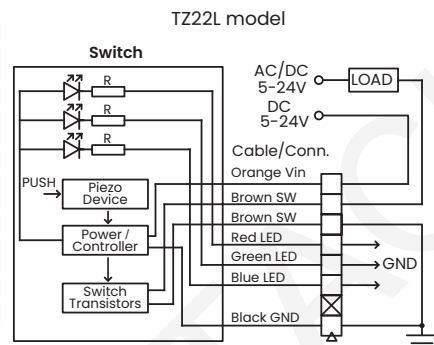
TZ22L model

Switch

R

R

R

PUSH

Piezo Device

Power / Controller

Switch Transistors

AC/DC 5-24V

LOAD

DC 5-24V

Cable/Conn.

Orange Vin

Brown SW

Brown SW

Red LED

Green LED

Blue LED

GND

Black GND